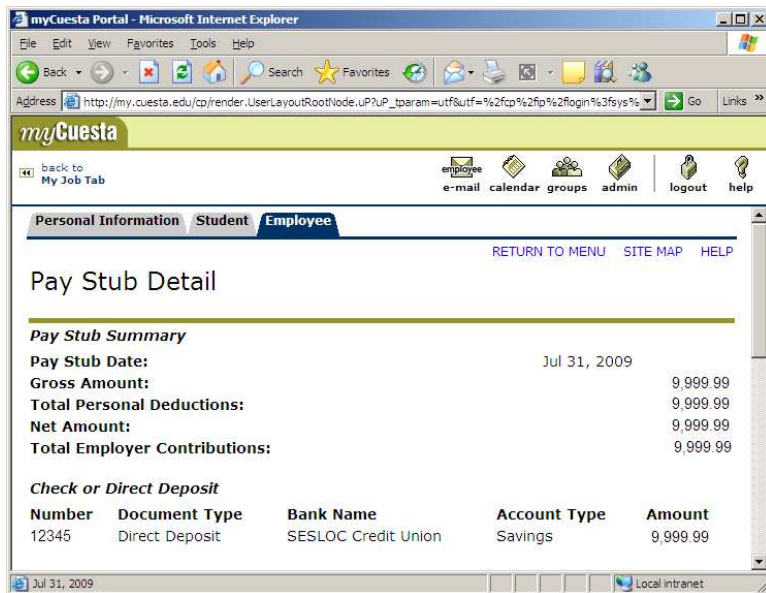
myCuesta Portal - Microsoft Internet Explorer

File Edit View Favorites Tools Help

Back Search Favorites

Address http://my.cuesta.edu/cp/render.UserLayoutRootNode.uP?uP_tparam=utf&utf=%2fcp%2fip%2flogin%3fsys% Go Links »

myCuesta

back to My Job Tab

employee e-mail calendar groups admin logout help

Personal Information Student Employee

RETURN TO MENU SITE MAP HELP

Pay Stub Detail

Pay Stub Summary

| | |
|---|---|
| Pay Stub Date: | Jul 31, 2009 |
| Gross Amount: | 9,999.99 |
| Total Personal Deductions: | 9,999.99 |
| Net Amount: | 9,999.99 |
| Total Employer Contributions: | 9,999.99 |

Check or Direct Deposit

| Number | Document Type | Bank Name | Account Type | Amount |
|---|---|---|---|---|
| 12345 | Direct Deposit | SESLOC Credit Union | Savings | 9,999.99 |

Jul 31, 2009 Local intranet